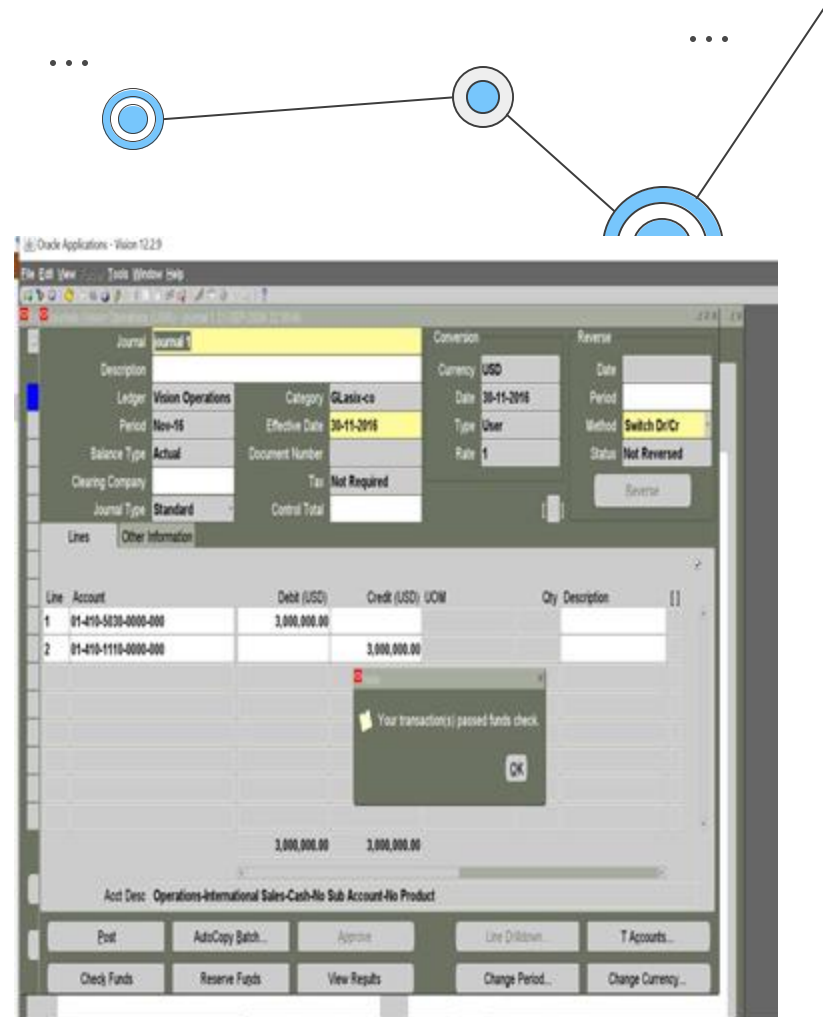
Oracle Applications - Vision 12.2.9

File Edit View Folder Tools Window Help

Journal journal 1
Description
Ledger Vision Operations
Period Nov-16
Balance Type Actual
Clearing Company
Journal Type Standard

Category GLasix-co
Effective Date 30-11-2016
Document Number
Tax Not Required
Control Total

Conversion
Currency USD
Date 30-11-2016
Type User
Rate 1

Reverse
Date
Period
Method Switch Dr/Cr
Status Not Reversed
Reverse

Lines | Other Information

| Line | Account | Debit (USD) | Credit (USD) | UOM | Qty | Description |
|---|---|---|---|---|---|---|
| 1 | 01-410-5030-0000-000 | 3,000,000.00 | | | | |
| 2 | 01-410-1110-0000-000 | | 3,000,000.00 | | | |

Your transaction(s) passed funds check.

OK

3,000,000.00 3,000,000.00

Acct Desc Operations-International Sales-Cash-No Sub Account-No Product

Post | AutoCopy Batch... | Approve | Line Drilldown... | T Accounts...

Check Funds | Reserve Funds | View Results | Change Period... | Change Currency...